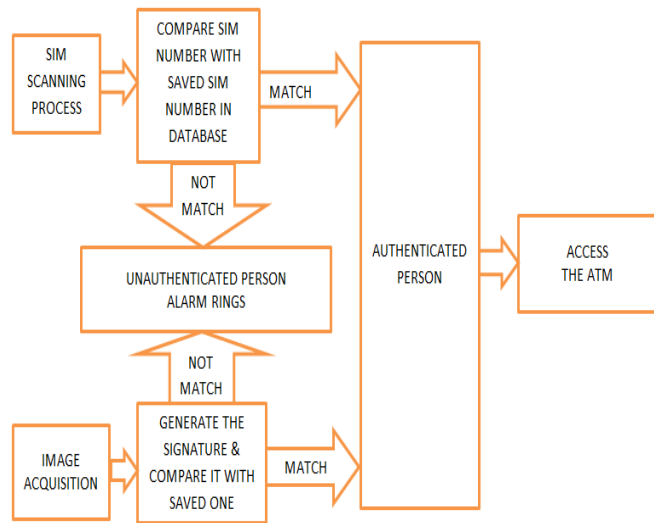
SIM SCANNING PROCESS

COMPARE SIM NUMBER WITH SAVED SIM NUMBER IN DATABASE

MATCH

NOT MATCH

UNAUTHENTICATED PERSON ALARM RINGS

NOT MATCH

AUTHENTICATED PERSON

ACCESS THE ATM

IMAGE ACQUISITION

GENERATE THE SIGNATURE & COMPARE IT WITH SAVED ONE

MATCH